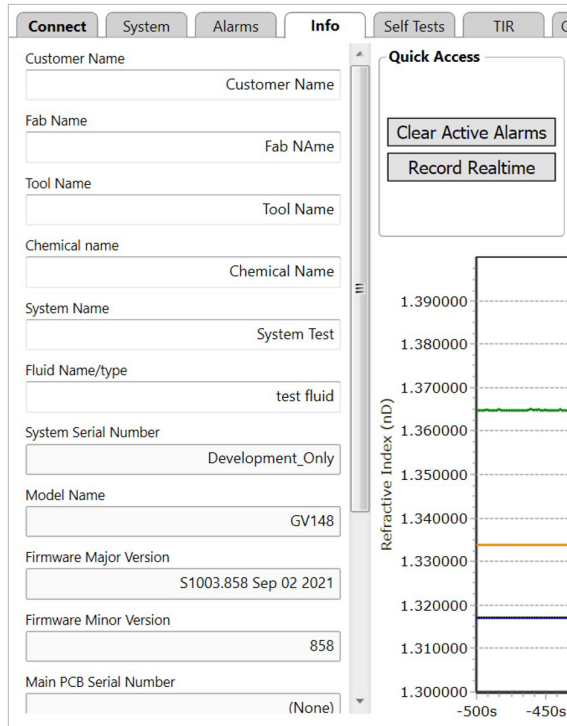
Connect System Alarms Info Self Tests TIR

Customer Name
Customer Name
Fab Name
Fab NAme
Tool Name
Tool Name
Chemical name
Chemical Name
System Name
System Test
Fluid Name/type
test fluid
System Serial Number
Development_Only
Model Name
GV148
Firmware Major Version
S1003.858 Sep 02 2021
Firmware Minor Version
858
Main PCB Serial Number
(None)

Quick Access
Clear Active Alarms
Record Realtime

Refractive Index (nD)
1.390000
1.380000
1.370000
1.360000
1.350000
1.340000
1.330000
1.320000
1.310000
1.300000
-500s -450s